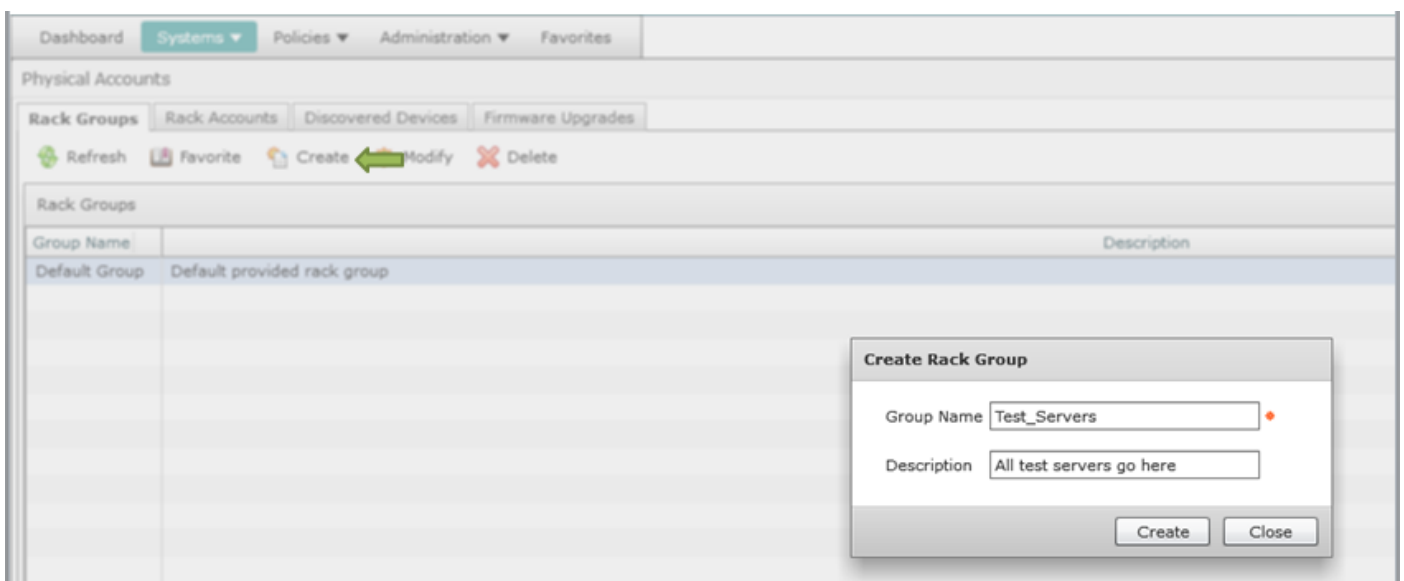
Dashboard Systems ▾ Policies ▾ Administration ▾ Favorites

Physical Accounts

Rack Groups Rack Accounts Discovered Devices Firmware Upgrades

Refresh Favorite Create Modify Delete

Rack Groups

| Group Name | Description |
|---|---|
| Default Group | Default provided rack group |

Create Rack Group

Group Name Test_Servers

Description All test servers go here

Create Close